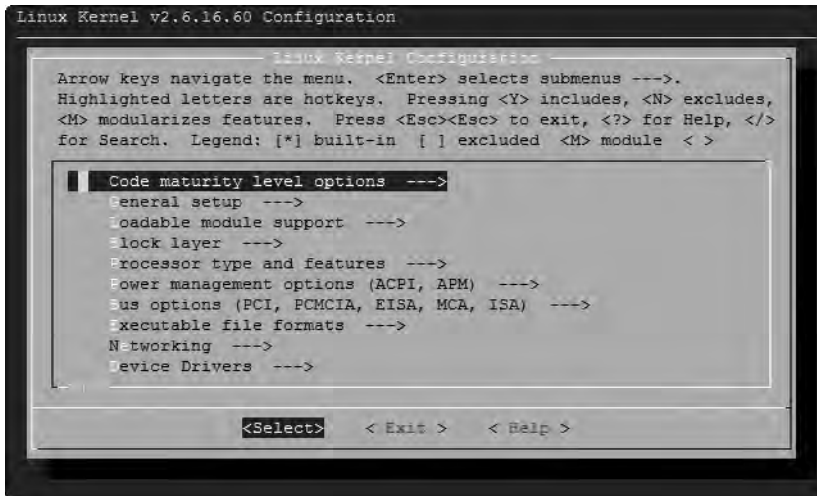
Linux Kernel v2.6.16.60 Configuration

Linux Kernel Configuration

Arrow keys navigate the menu. <Enter> selects submenus --->. Highlighted letters are hotkeys. Pressing <Y> includes, <N> excludes, <M> modularizes features. Press <Esc><Esc> to exit, <?> for Help, </> for Search. Legend: [*] built-in [ ] excluded <M> module < >

Code maturity level options --->
eneral setup --->
oadable module support --->
lock layer --->
rocessor type and features --->
ower management options (ACPI, APM) --->
us options (PCI, PCMCIA, EISA, MCA, ISA) --->
xecutable file formats --->
N tworking --->
evice Drivers --->

<Select> < Exit > < Help >